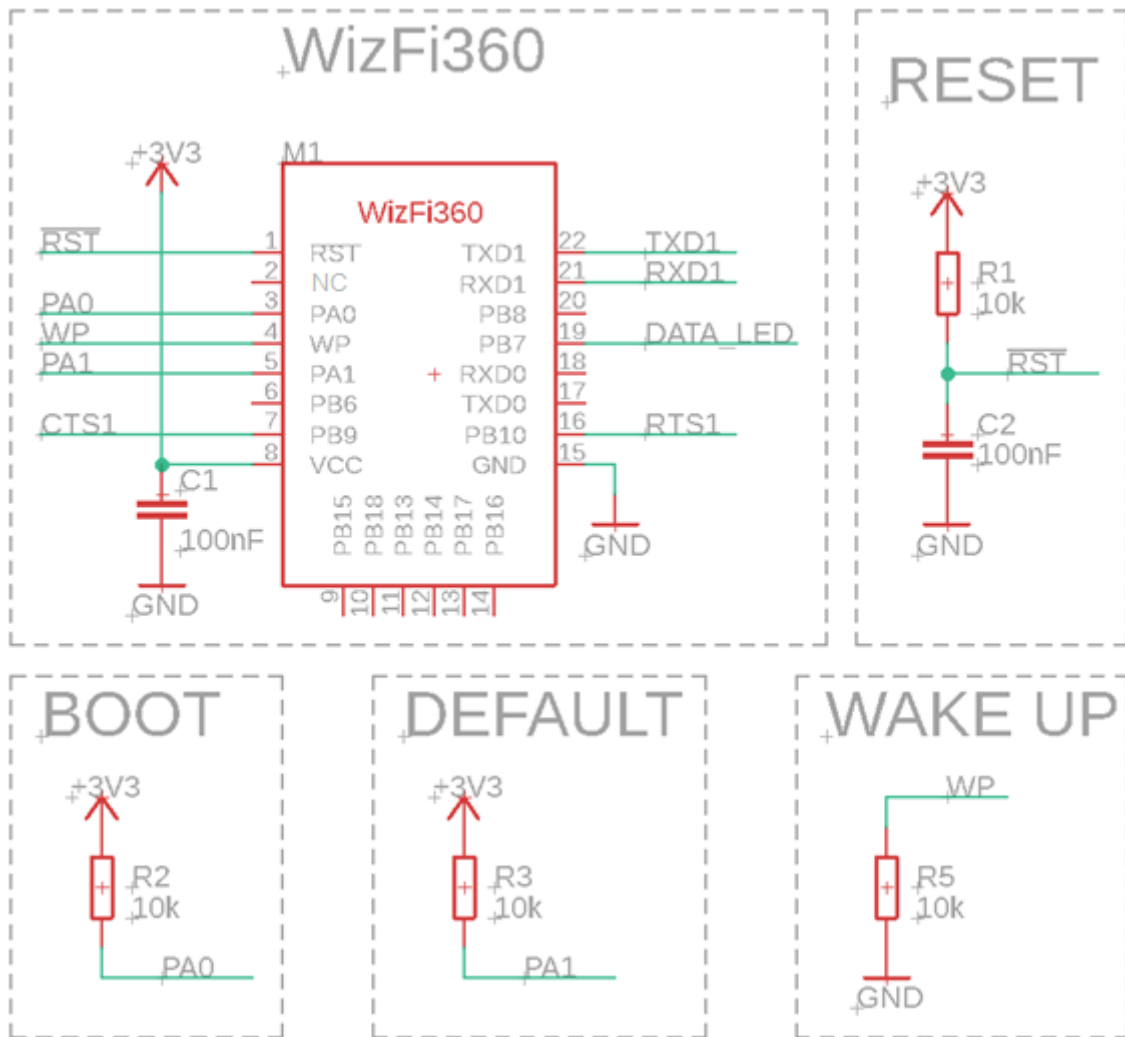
WizFi360

+3V3

M1

WizFi360

$\overline{RST}$
PA0
WP
PA1
CTS1

1 RST
2 NC
3 PA0
4 WP
5 PA1
6 PB6
7 PB9
8 VCC

22 TXD1
21 RXD1
20 PB8
19 PB7
18 RXD0
17 TXD0
16 PB10
15 GND

TXD1
RXD1
DATA_LED
RTS1

PB15 PB18 PB13 PB14 PB17 PB16

9 10 11 12 13 14

C1
100nF
GND
GND

RESET

+3V3
R1
10k
$\overline{RST}$
C2
100nF
GND

BOOT

+3V3
R2
10k
PA0

DEFAULT

+3V3
R3
10k
PA1

WAKE UP

WP
R5
10k
GND